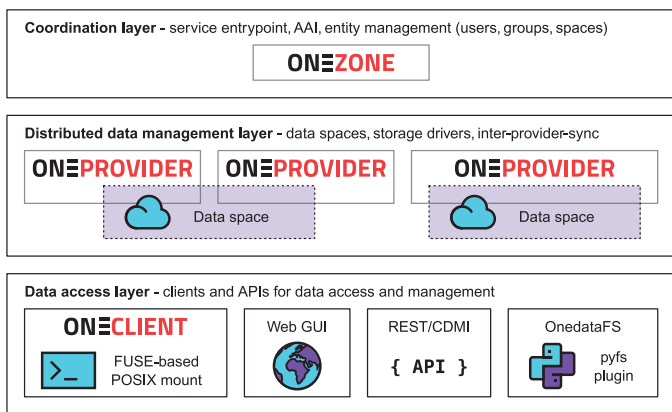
Coordination layer - service entrypoint, AAI, entity management (users, groups, spaces)

ONEZONE

Distributed data management layer - data spaces, storage drivers, inter-provider-sync

ONEPROVIDER

ONEPROVIDER

ONEPROVIDER

Data space

Data space

Data access layer - clients and APIs for data access and management

ONECLIENT

FUSE-based POSIX mount

Web GUI

REST/CDMI

{ API }

OnedataFS

pyfs plugin